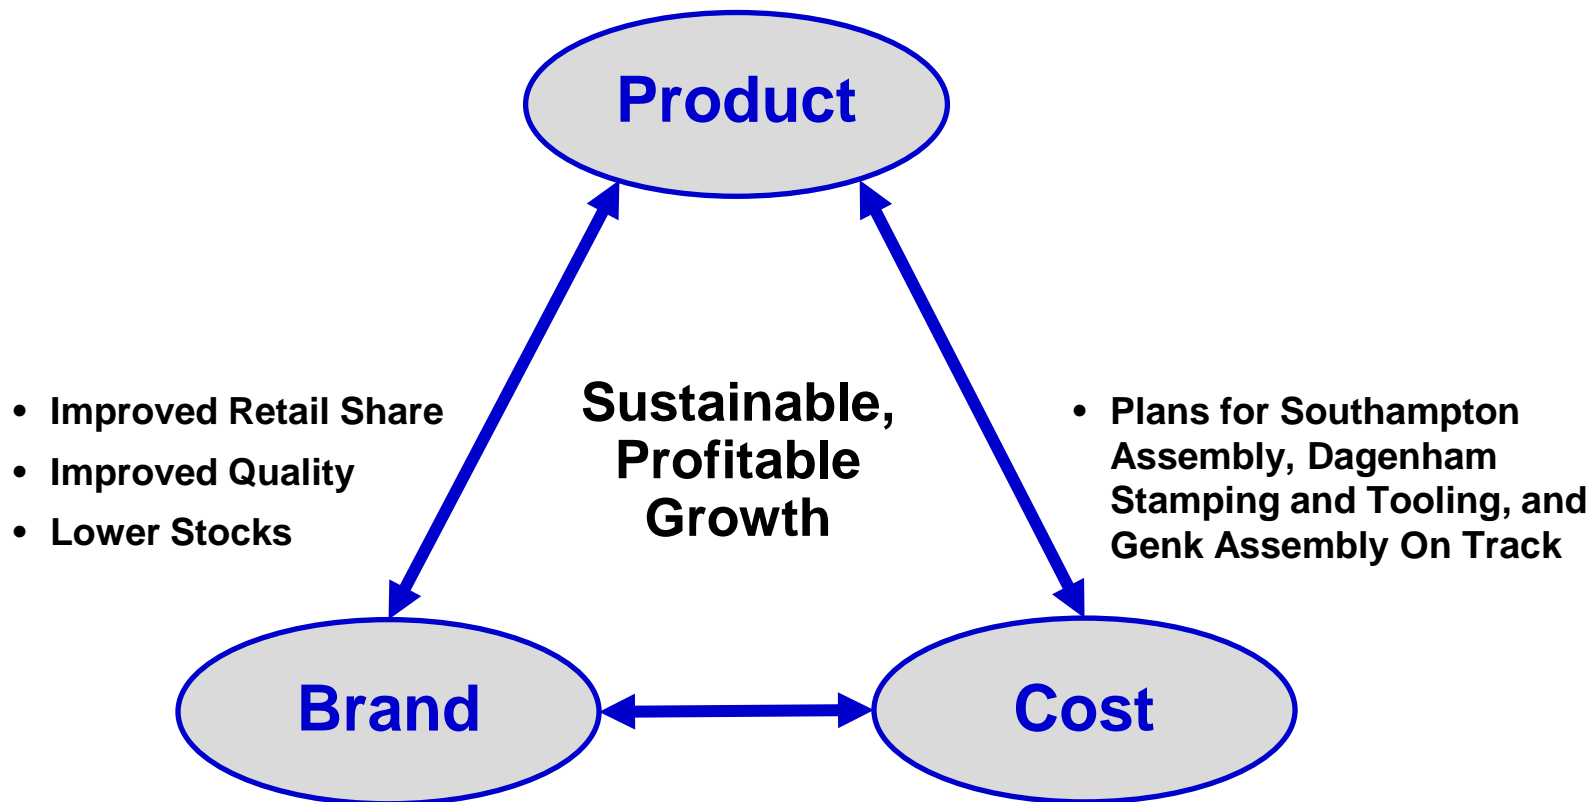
Product

- Improved Retail Share
- Improved Quality
- Lower Stocks

Sustainable, Profitable Growth

- Plans for Southampton Assembly, Dagenham Stamping and Tooling, and Genk Assembly On Track

Brand

Cost